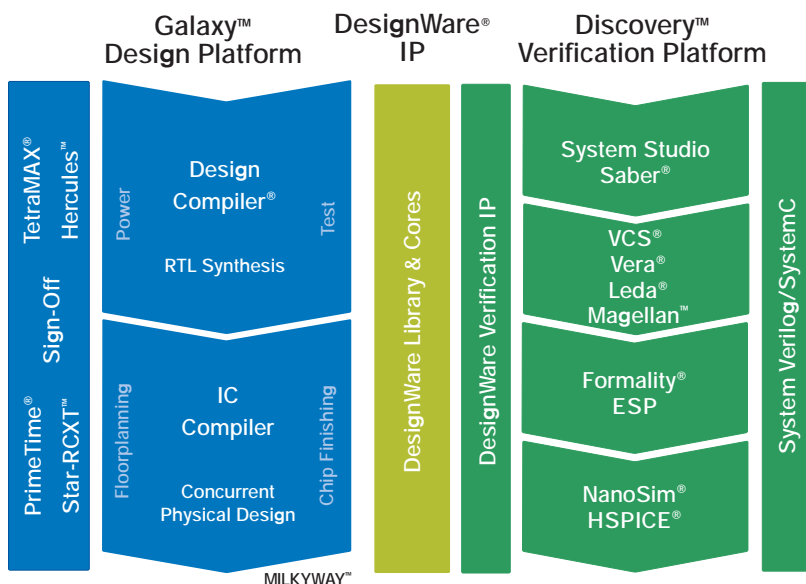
Galaxy™ Design Platform

DesignWare® IP

Discovery™ Verification Platform

TetraMAX®
Hercules™
Sign-Off
PrimeTime®
Star-RCXT™

Power
Design Compiler®
RTL Synthesis
Test

Floorplanning
IC Compiler
Concurrent Physical Design
Chip Finishing

MILKYWAY™

DesignWare Library & Cores

DesignWare Verification IP

System Studio
Saber®

VCS®
Vera®
Leda®
Magellan™

Formality®
ESP

NanoSim®
HSPICE®

System Verilog/SystemC